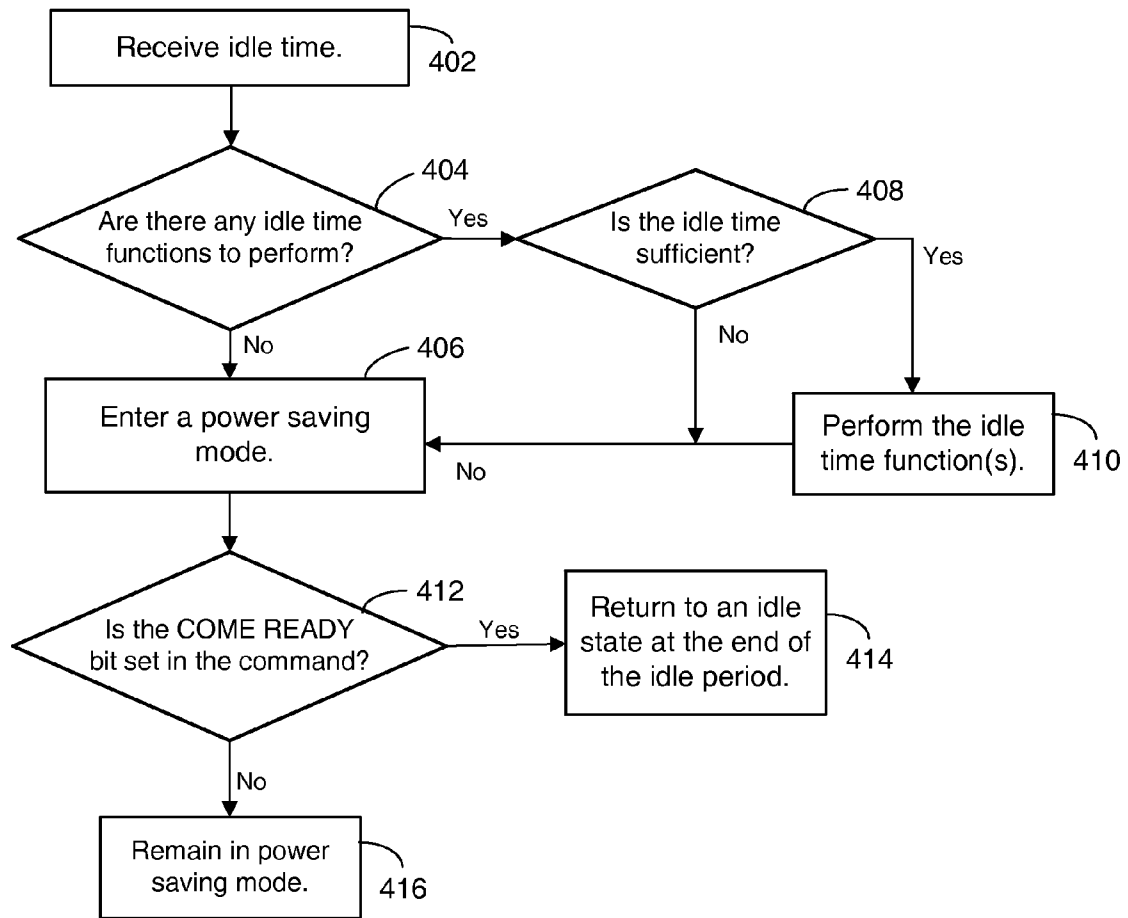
Receive idle time.
402

404
Are there any idle time functions to perform?
Yes
408
Is the idle time sufficient?
Yes

No
406
No

Enter a power saving mode.
No
Perform the idle time function(s).
410

412
Is the COME READY bit set in the command?
Yes
Return to an idle state at the end of the idle period.
414

No
Remain in power saving mode.
416